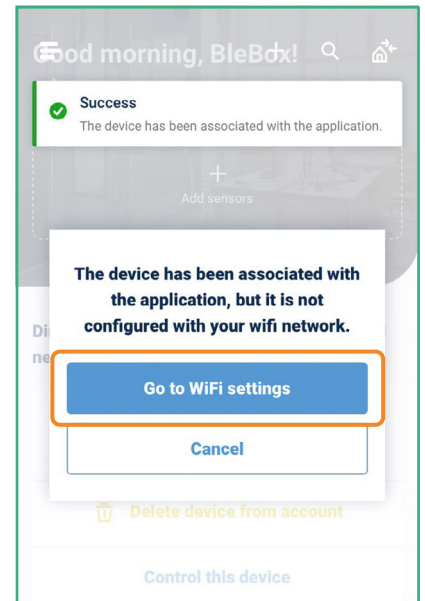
Good morning, BleBox!

Success
The device has been associated with the application.

Add sensors

Di
ne

The device has been associated with the application, but it is not configured with your wifi network.

Go to WiFi settings

Cancel

Delete device from account

Control this device